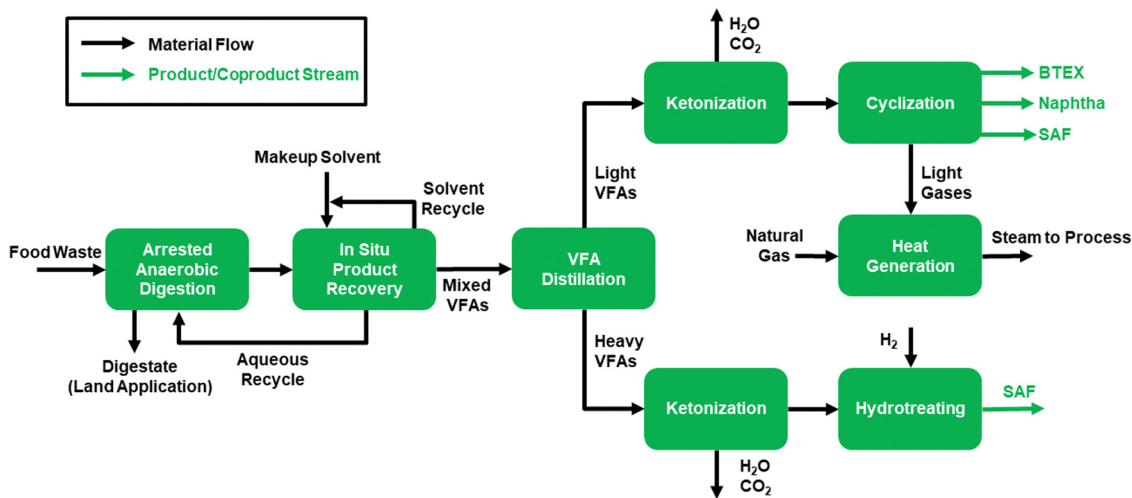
Material Flow
Product/Coproduct Stream

Food Waste
Arrested Anaerobic Digestion
Digestate (Land Application)
Makeup Solvent
Solvent Recycle
In Situ Product Recovery
Aqueous Recycle
Mixed VFAs
VFA Distillation
Light VFAs
Heavy VFAs
$H_2O$
$CO_2$
Ketonization
Cyclization
BTEX
Naphtha
SAF
Light Gases
Natural Gas
Heat Generation
Steam to Process
$H_2$
Ketonization
Hydrotreating
SAF
$H_2O$
$CO_2$